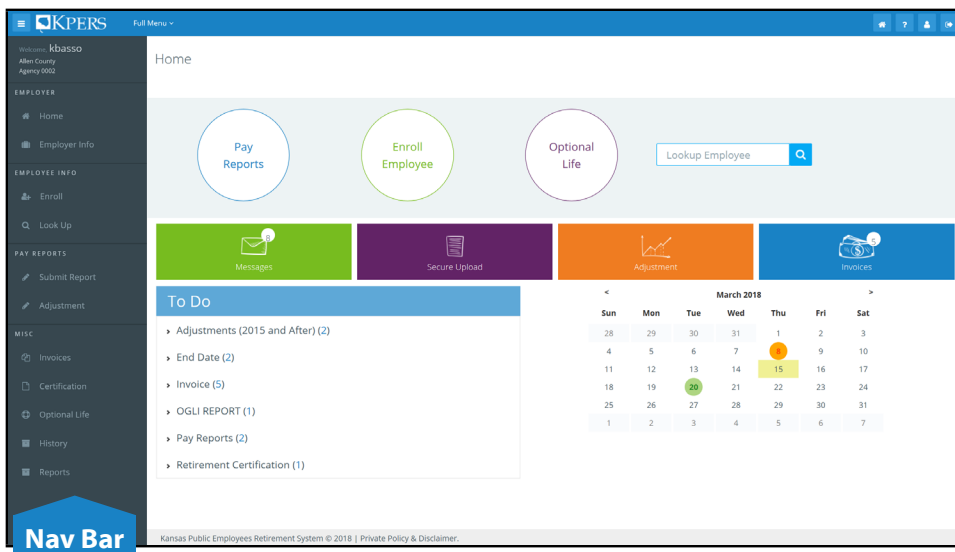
KPERS Full Menu

Welcome, kbasso
Allen County
Agency 0002

EMPLOYER
Home
Employer Info

EMPLOYEE INFO
Enroll
Look Up

PAY REPORTS
Submit Report
Adjustment

MISC
Invoices
Certification
Optional Life
History
Reports

Nav Bar

Home

Pay Reports

Enroll Employee

Optional Life

Lookup Employee

8
Messages

Secure Upload

Adjustment

5
Invoices

To Do

› Adjustments (2015 and After) (2)
› End Date (2)
› Invoice (5)
› OGLI REPORT (1)
› Pay Reports (2)
› Retirement Certification (1)

| < | | | March 2018 | | | > |
|---|---|---|---|---|---|---|
| Sun | Mon | Tue | Wed | Thu | Fri | Sat |
| 28 | 29 | 30 | 31 | 1 | 2 | 3 |
| 4 | 5 | 6 | 7 | 8 | 9 | 10 |
| 11 | 12 | 13 | 14 | 15 | 16 | 17 |
| 18 | 19 | 20 | 21 | 22 | 23 | 24 |
| 25 | 26 | 27 | 28 | 29 | 30 | 31 |
| 1 | 2 | 3 | 4 | 5 | 6 | 7 |

Kansas Public Employees Retirement System © 2018 | Private Policy & Disclaimer.